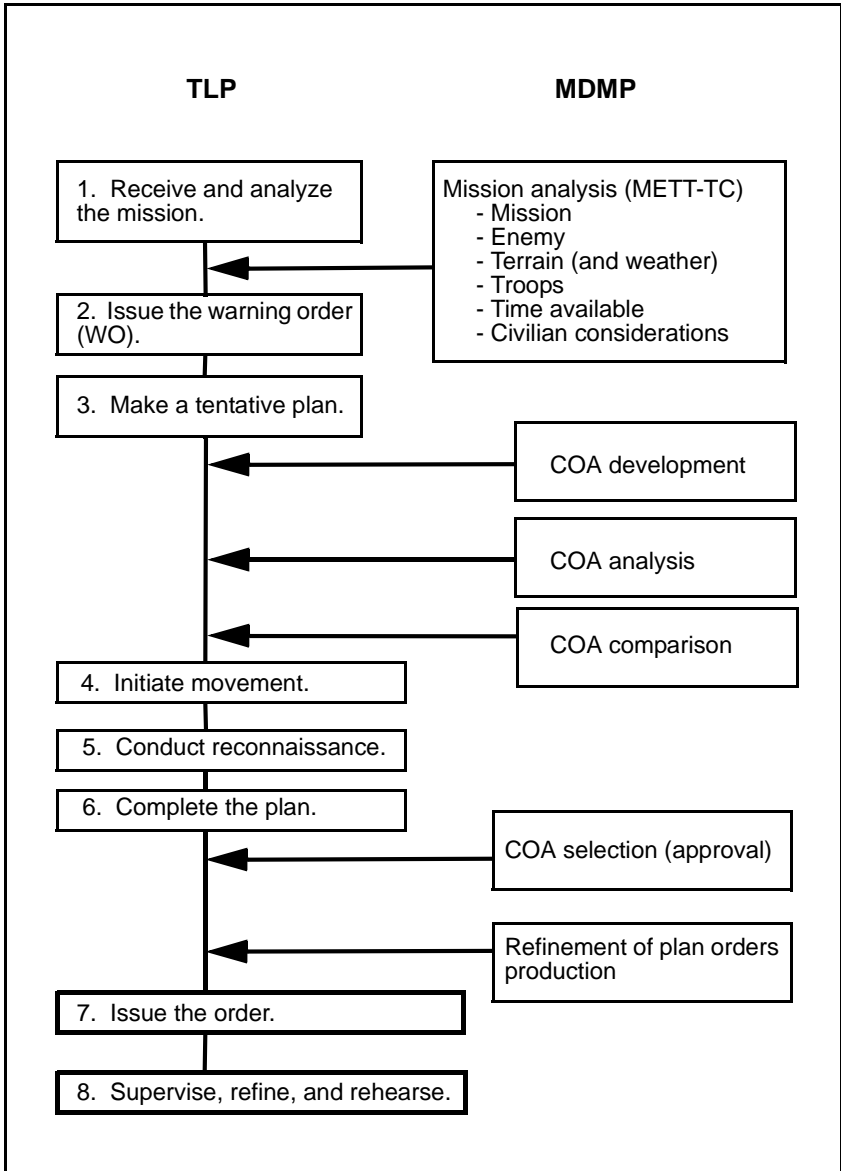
TLP

MDMP

1. Receive and analyze the mission.

Mission analysis (METT-TC)
- Mission
- Enemy
- Terrain (and weather)
- Troops
- Time available
- Civilian considerations

2. Issue the warning order (WO).

3. Make a tentative plan.

COA development

COA analysis

COA comparison

4. Initiate movement.

5. Conduct reconnaissance.

6. Complete the plan.

COA selection (approval)

Refinement of plan orders production

7. Issue the order.

8. Supervise, refine, and rehearse.